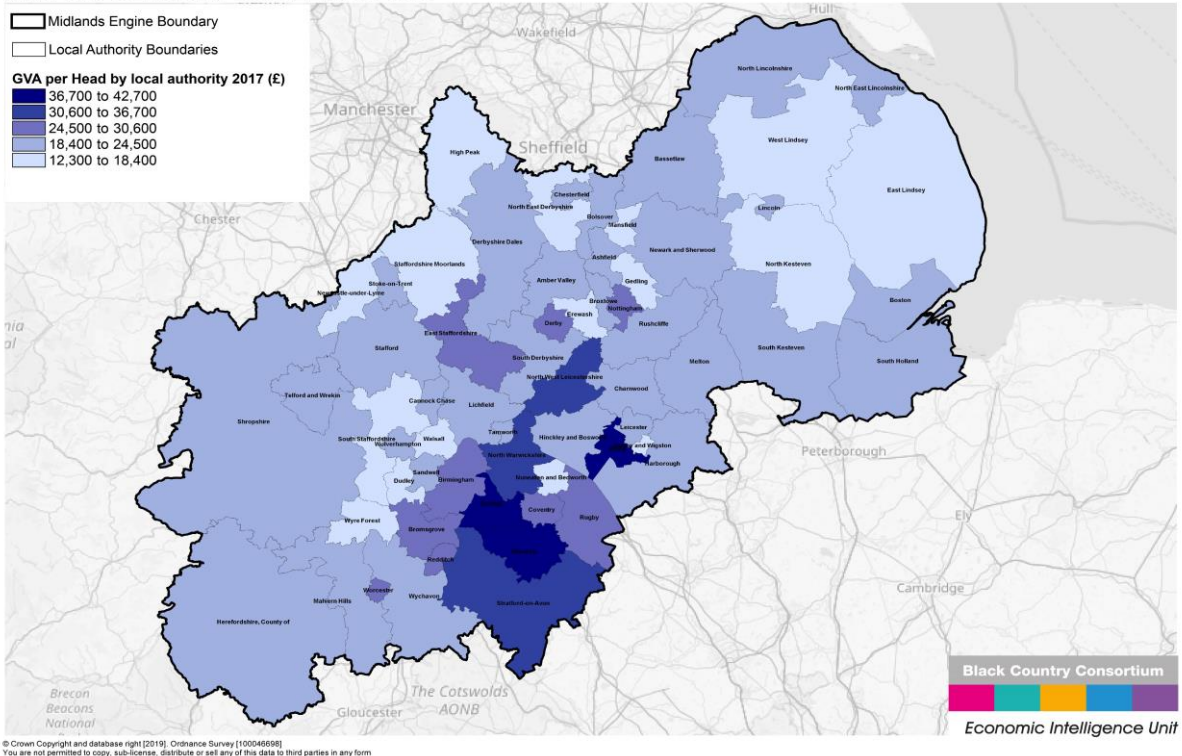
Midlands Engine Boundary

Local Authority Boundaries

GVA per Head by local authority 2017 (£)

36,700 to 42,700
30,600 to 36,700
24,500 to 30,600
18,400 to 24,500
12,300 to 18,400

Hull
Wakefield
Manchester
Sheffield
Chester
nia
al
North Lincolnshire
North East Lincolnshire
West Lindsey
East Lindsey
High Peak
Bassetlaw
Chesterfield
North East Derbyshire
Bolsover
Mansfield
Lincoln
Derbyshire Dales
Newark and Sherwood
Ashfield
Staffordshire Moorlands
Amber Valley
Gedling
North Kesteven
Stoke-on-Trent
Newcastle-under-Lyme
Broxtowe
Nottingham
Boston
Erewash
Derby
Rushcliffe
East Staffordshire
South Derbyshire
Stafford
Melton
South Kesteven
South Holland
North West Leicestershire
Charnwood
Telford and Wrekin
Cannock Chase
Lichfield
Shropshire
Leicester
South Staffordshire
Walsall
Tamworth
Hinckley and Bosworth
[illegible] and Wigston
Wolverhampton
Harborough
Peterborough
Sandwell
North Warwickshire
Dudley
Birmingham
Nuneaton and Bedworth
Coventry
Wyre Forest
Bromsgrove
Rugby
Ely
Redditch
Worcester
Wychavon
Malvern Hills
Cambridge
Herefordshire, County of
Stratford-on-Avon
Brecon Beacons National
The Cotswolds AONB
Gloucester

Black Country Consortium
Economic Intelligence Unit

© Crown Copyright and database right [2019]. Ordnance Survey [100046698]
You are not permitted to copy, sub-license, distribute or sell any of this data to third parties in any form